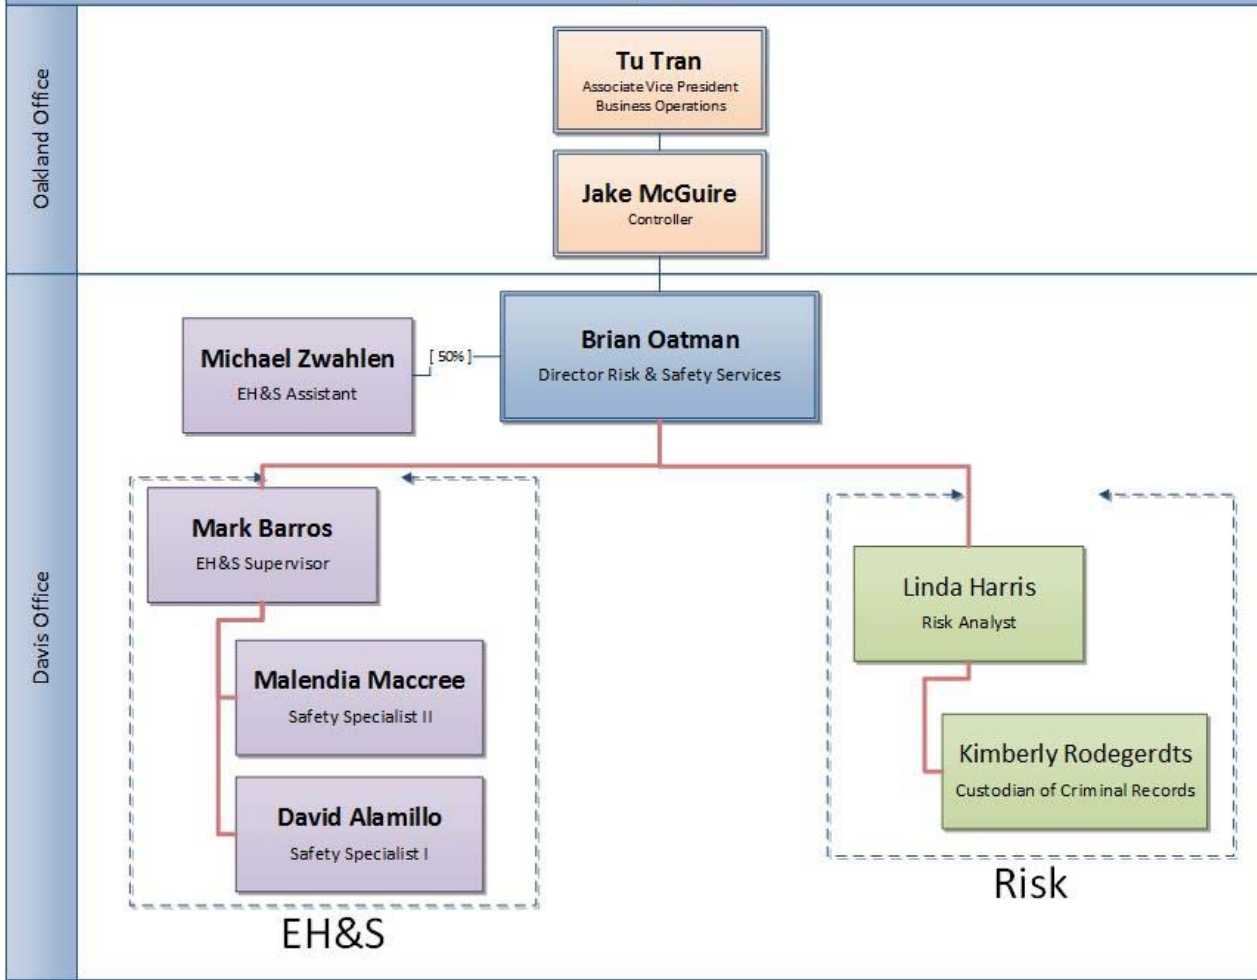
Oakland Office

Tu Tran
Associate Vice President
Business Operations

Jake McGuire
Controller

Davis Office

Michael Zwahlen
EH&S Assistant

[ 50% ]

Brian Oatman
Director Risk & Safety Services

Mark Barros
EH&S Supervisor

Malendia Maccree
Safety Specialist II

David Alamillo
Safety Specialist I

EH&S

Linda Harris
Risk Analyst

Kimberly Rodegerdts
Custodian of Criminal Records

Risk